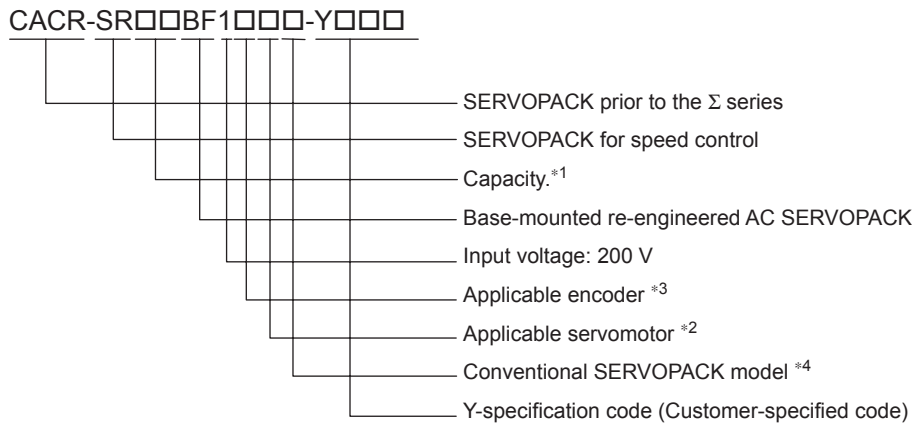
CACR-SR□□BF1□□□-Y□□□

SERVOPACK prior to the Σ series

SERVOPACK for speed control

Capacity.$^{*1}$

Base-mounted re-engineered AC SERVOPACK

Input voltage: 200 V

Applicable encoder $^{*3}$

Applicable servomotor $^{*2}$

Conventional SERVOPACK model $^{*4}$

Y-specification code (Customer-specified code)